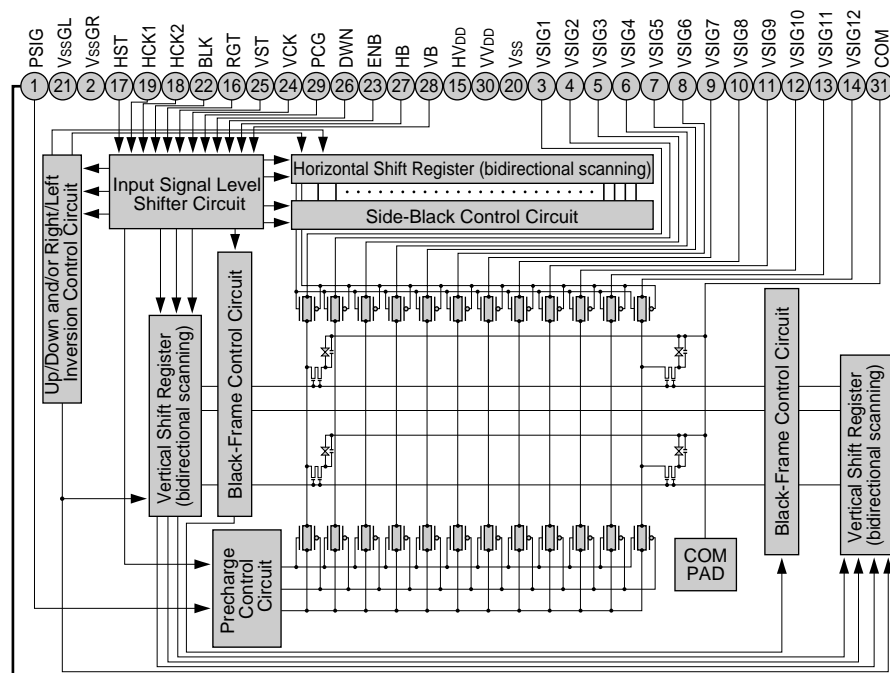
PSIG VssGL VssGR HST HCK1 HCK2 BLK RGT VST VCK PCG DWN ENB HB VB HVDD VVDD Vss VSIG1 VSIG2 VSIG3 VSIG4 VSIG5 VSIG6 VSIG7 VSIG8 VSIG9 VSIG10 VSIG11 VSIG12 COM

1 21 2 17 19 18 22 16 25 24 29 26 23 27 28 15 30 20 3 4 5 6 7 8 9 10 11 12 13 14 31

Up/Down and/or Right/Left Inversion Control Circuit

Input Signal Level Shifter Circuit

Horizontal Shift Register (bidirectional scanning)

Side-Black Control Circuit

Vertical Shift Register (bidirectional scanning)

Black-Frame Control Circuit

Precharge Control Circuit

COM PAD

Black-Frame Control Circuit

Vertical Shift Register (bidirectional scanning)